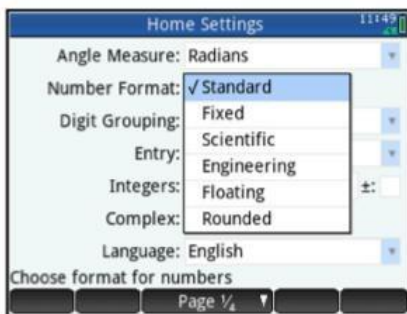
Home Settings 11:49

Angle Measure: Radians

Number Format: ✓Standard
Fixed
Scientific
Engineering
Floating
Rounded

Digit Grouping:

Entry:

Integers: ±:

Complex:

Language: English

Choose format for numbers

Page 1/4